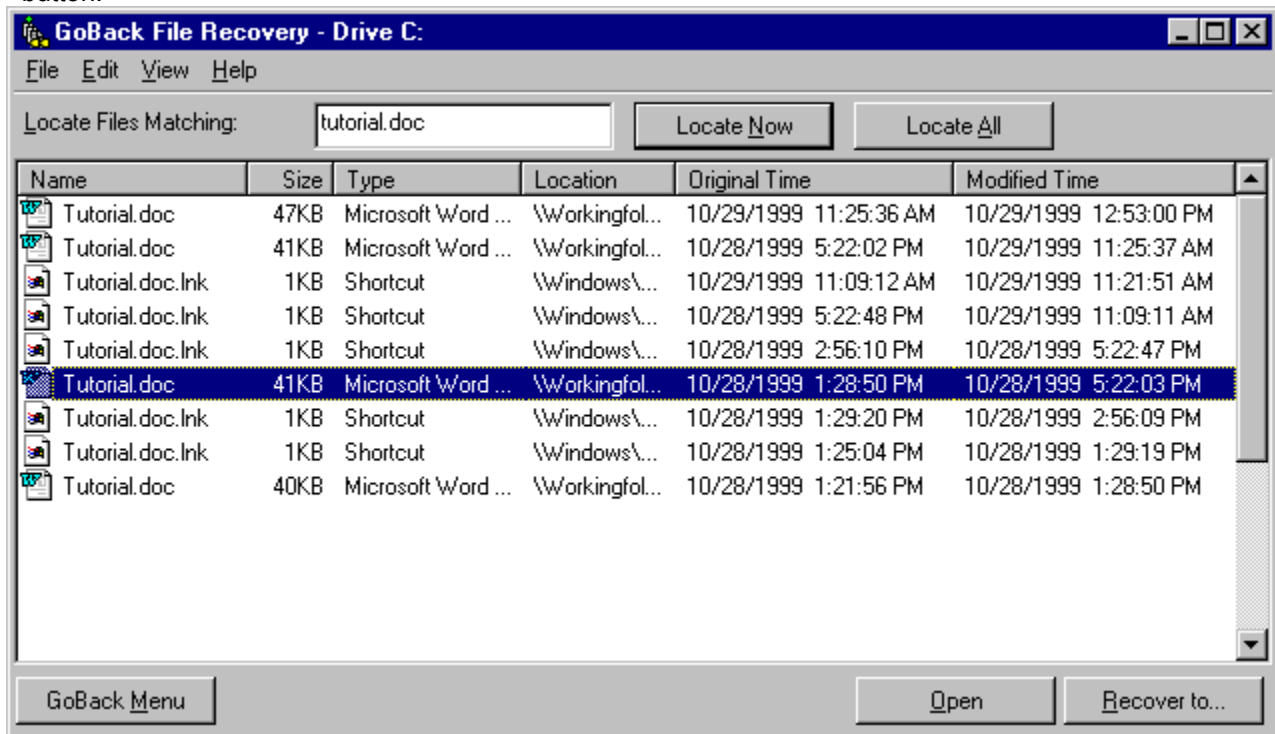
button.

GoBack File Recovery - Drive C:

File Edit View Help

Locate Files Matching: tutorial.doc Locate Now Locate All

| Name | Size | Type | Location | Original Time | Modified Time |
|---|---|---|---|---|---|
| Tutorial.doc | 47KB | Microsoft Word ... | \Workingfol... | 10/29/1999 11:25:36 AM | 10/29/1999 12:53:00 PM |
| Tutorial.doc | 41KB | Microsoft Word ... | \Workingfol... | 10/28/1999 5:22:02 PM | 10/29/1999 11:25:37 AM |
| Tutorial.doc.lnk | 1KB | Shortcut | \Windows\... | 10/29/1999 11:09:12 AM | 10/29/1999 11:21:51 AM |
| Tutorial.doc.lnk | 1KB | Shortcut | \Windows\... | 10/28/1999 5:22:48 PM | 10/29/1999 11:09:11 AM |
| Tutorial.doc.lnk | 1KB | Shortcut | \Windows\... | 10/28/1999 2:56:10 PM | 10/28/1999 5:22:47 PM |
| Tutorial.doc | 41KB | Microsoft Word ... | \Workingfol... | 10/28/1999 1:28:50 PM | 10/28/1999 5:22:03 PM |
| Tutorial.doc.lnk | 1KB | Shortcut | \Windows\... | 10/28/1999 1:29:20 PM | 10/28/1999 2:56:09 PM |
| Tutorial.doc.lnk | 1KB | Shortcut | \Windows\... | 10/28/1999 1:25:04 PM | 10/28/1999 1:29:19 PM |
| Tutorial.doc | 40KB | Microsoft Word ... | \Workingfol... | 10/28/1999 1:21:56 PM | 10/28/1999 1:28:50 PM |

GoBack Menu Open Recover to...